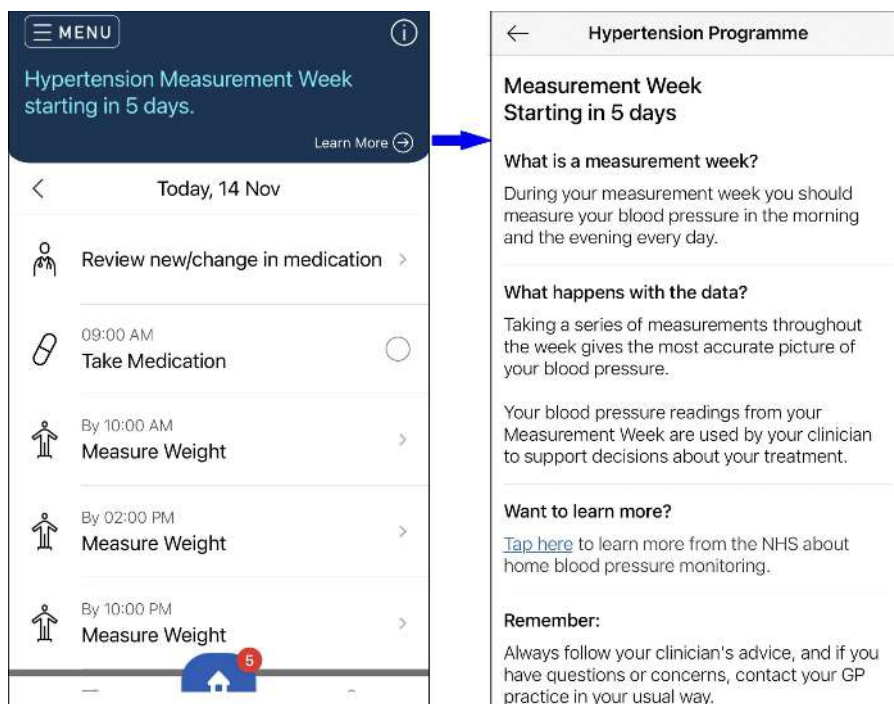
MENU

Hypertension Measurement Week starting in 5 days.

Learn More

Today, 14 Nov

Review new/change in medication

09:00 AM
Take Medication

By 10:00 AM
Measure Weight

By 02:00 PM
Measure Weight

By 10:00 PM
Measure Weight

5

Hypertension Programme

Measurement Week
Starting in 5 days

What is a measurement week?

During your measurement week you should measure your blood pressure in the morning and the evening every day.

What happens with the data?

Taking a series of measurements throughout the week gives the most accurate picture of your blood pressure.

Your blood pressure readings from your Measurement Week are used by your clinician to support decisions about your treatment.

Want to learn more?

Tap here to learn more from the NHS about home blood pressure monitoring.

Remember:

Always follow your clinician's advice, and if you have questions or concerns, contact your GP practice in your usual way.